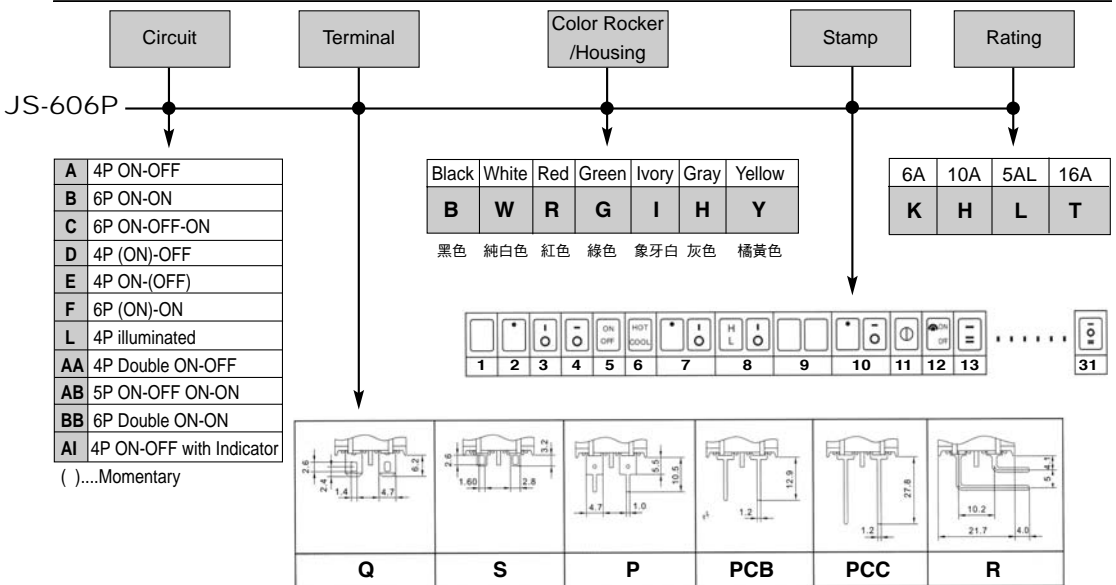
Circuit

Terminal

Color Rocker /Housing

Stamp

Rating

JS-606P

| A | 4P ON-OFF |
|---|---|
| B | 6P ON-ON |
| C | 6P ON-OFF-ON |
| D | 4P (ON)-OFF |
| E | 4P ON-(OFF) |
| F | 6P (ON)-ON |
| L | 4P illuminated |
| AA | 4P Double ON-OFF |
| AB | 5P ON-OFF ON-ON |
| BB | 6P Double ON-ON |
| AI | 4P ON-OFF with Indicator |

( )....Momentary

| Black | White | Red | Green | Ivory | Gray | Yellow |
|---|---|---|---|---|---|---|
| B | W | R | G | I | H | Y |

黑色 純白色 紅色 綠色 象牙白 灰色 橘黃色

| 6A | 10A | 5AL | 16A |
|---|---|---|---|
| K | H | L | T |

ON OFF HOT COOL H L ON OFF

1 2 3 4 5 6 7 8 9 10 11 12 13 ....... 31

2.6 2.4 1.4 4.7 6.2

2.6 1.60 2.8 3.2

4.7 1.0 5.5 10.5

1.2 12.9

1.2 27.8

10.2 21.7 4.0 5 4.1

| Q | S | P | PCB | PCC | R |
|---|---|---|---|---|---|